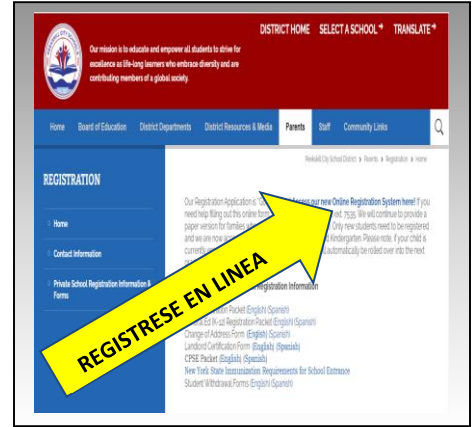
DISTRICT HOME SELECT A SCHOOL TRANSLATE

Our mission is to educate and empower all students to strive for excellence as life-long learners who embrace diversity and are contributing members of a global society.

Home Board of Education District Departments District Resources & Media Parents Staff Community Links

REGISTRATION

Home

Contact Information

Private School Registration Information & Forms

Peekskill City School District > Parents > Registration > Home

Our Registration Application is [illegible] access our new Online Registration System here! If you need help filling out this online form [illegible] ext. 7535. We will continue to provide a paper version for families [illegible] Only new students need to be registered and we are now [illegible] Kindergarten. Please note, if your child is currently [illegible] automatically be rolled over into the next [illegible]

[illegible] Registration Information

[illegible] Packet (English) (Spanish)
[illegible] Registration Packet (English) (Spanish)
Change of Address Form (English) (Spanish)
Landlord Certification Form (English) (Spanish)
CPSE Packet (English) (Spanish)
New York State Immunization Requirements for School Entrance
Student Withdrawal Forms (English) (Spanish)

REGISTRESE EN LINEA